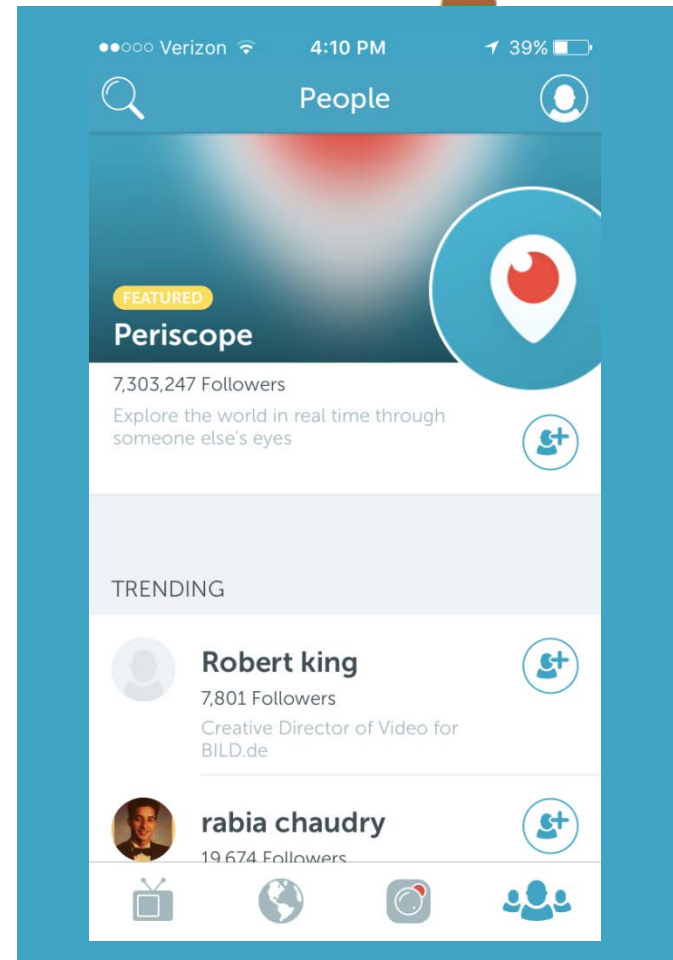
●●○○○ Verizon 4:10 PM 39%

People

FEATURED
Periscope

7,303,247 Followers
Explore the world in real time through someone else's eyes

TRENDING

Robert king
7,801 Followers
Creative Director of Video for BILD.de

rabia chaudry
19,674 Followers